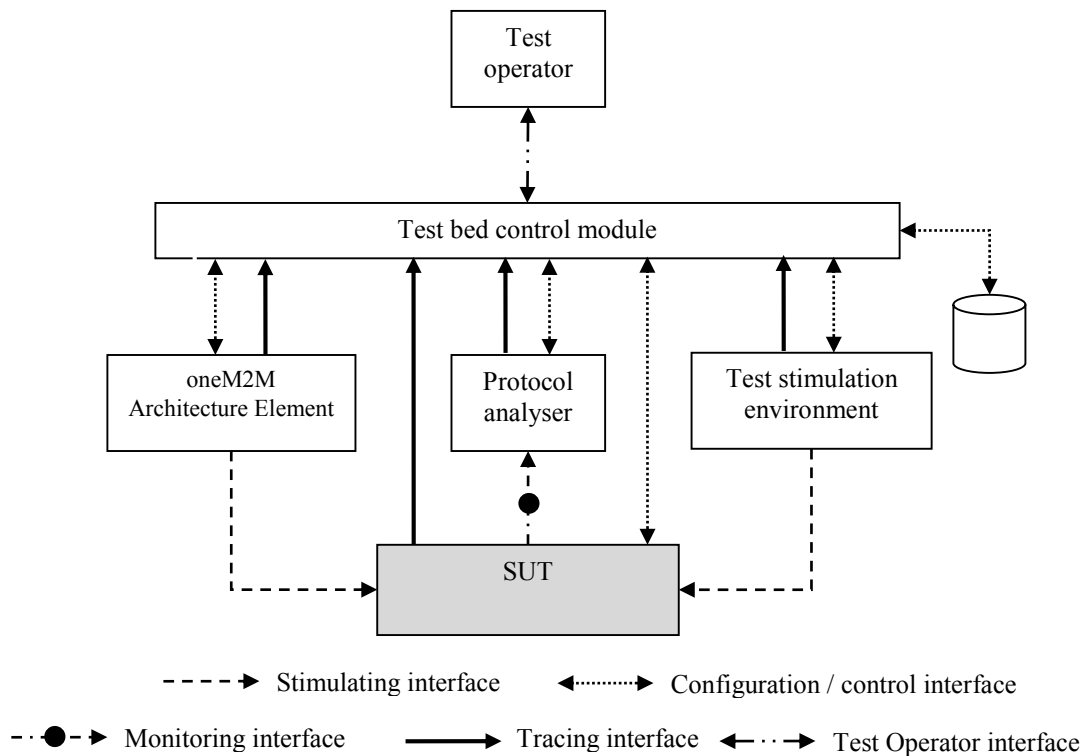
Test operator

Test bed control module

oneM2M Architecture Element

Protocol analyser

Test stimulation environment

SUT

Stimulating interface

Configuration / control interface

Monitoring interface

Tracing interface

Test Operator interface